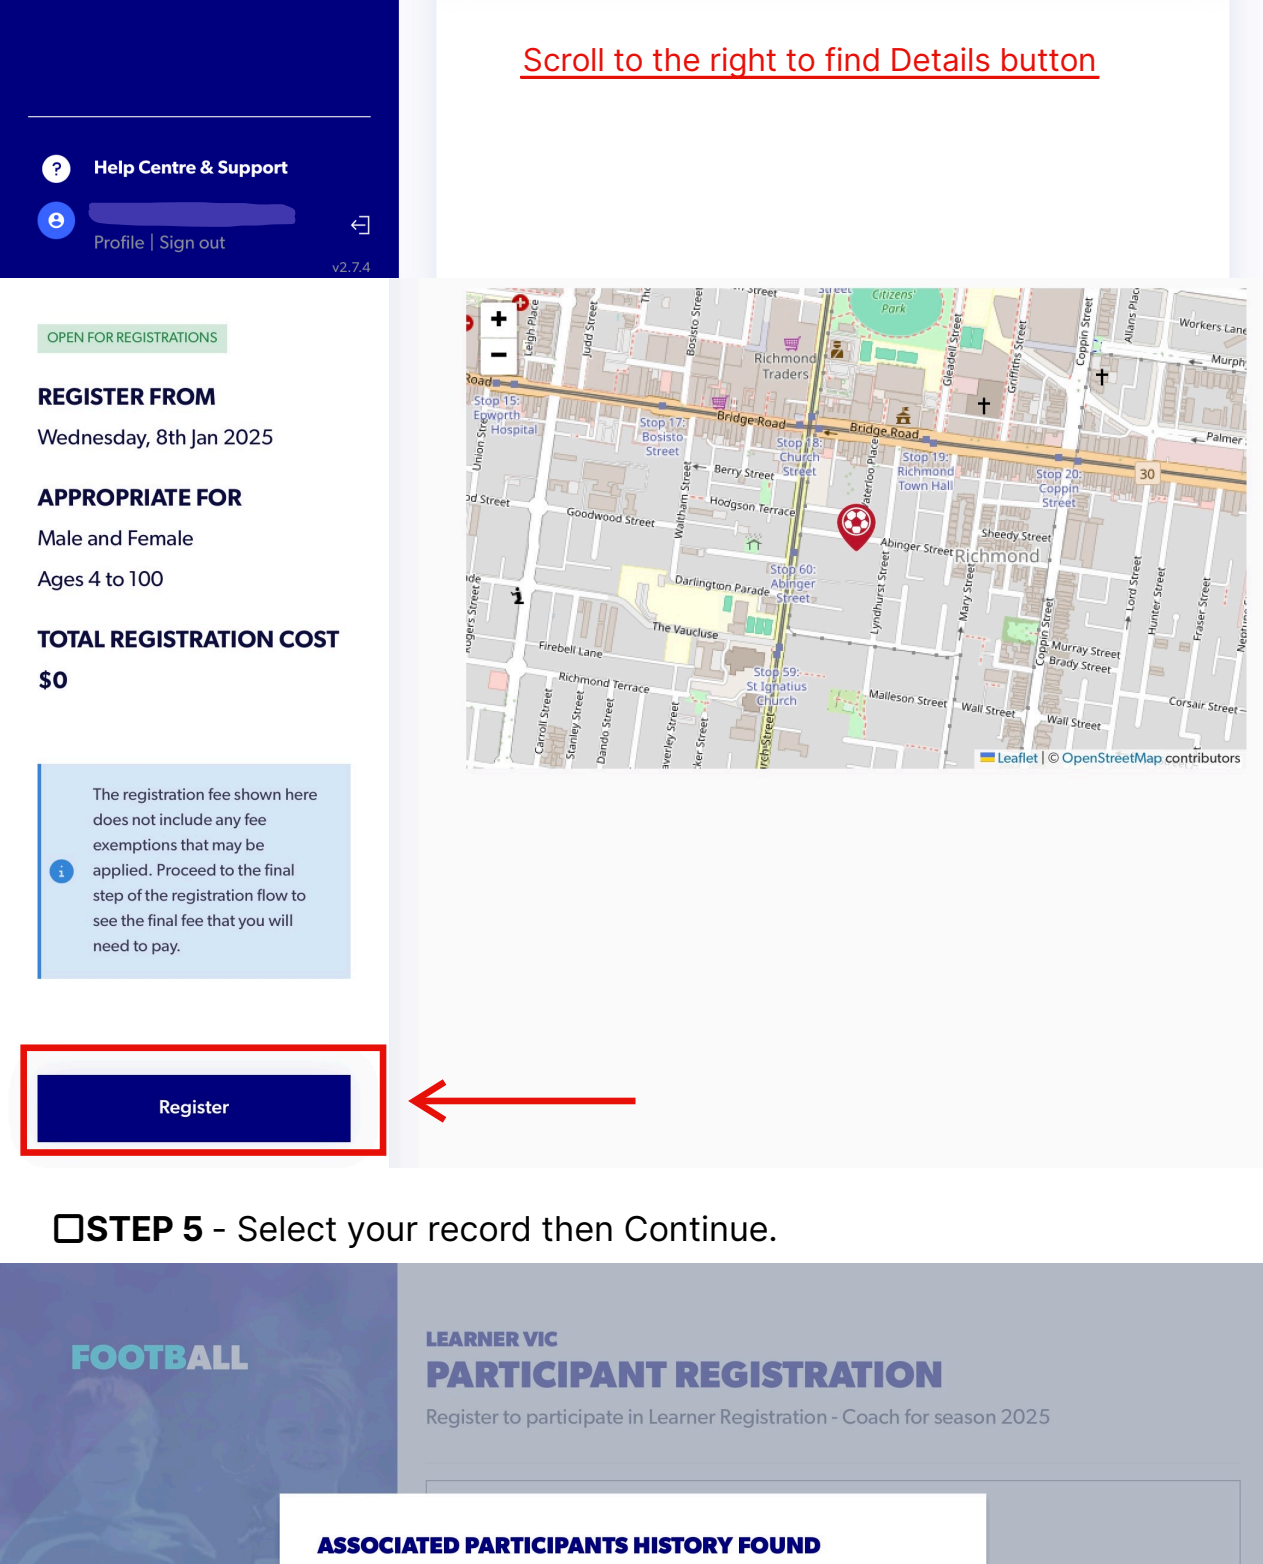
Help Centre & Support

Profile | Sign out

v2.7.4

Scroll to the right to find Details button

OPEN FOR REGISTRATIONS

REGISTER FROM

Wednesday, 8th Jan 2025

APPROPRIATE FOR

Male and Female

Ages 4 to 100

TOTAL REGISTRATION COST

$0

The registration fee shown here does not include any fee exemptions that may be applied. Proceed to the final step of the registration flow to see the final fee that you will need to pay.

Register

+
−
Richmond Traders
Citizens' Park
Bridge Road
Bridge Road
Stop 15: Epworth Hospital
Stop 17: Bosisto Street
Stop 18: Church Street
Stop 19: Richmond Town Hall
Stop 20: Coppin Street
Berry Street
Hodgson Terrace
Goodwood Street
Abinger Street
Richmond
Sheedy Street
Darlington Parade
Stop 60: Abinger Street
The Vaucluse
Firebell Lane
Richmond Terrace
Stop 59: St Ignatius Church
Malleson Street
Wall Street
Wall Street
Murray Street
Brady Street
Corsair Street
Workers Lane
Murphy
Palmer
30
Leaflet | © OpenStreetMap contributors

STEP 5 - Select your record then Continue.

FOOTBALL

LEARNER VIC

PARTICIPANT REGISTRATION

Register to participate in Learner Registration - Coach for season 2025

ASSOCIATED PARTICIPANTS HISTORY FOUND